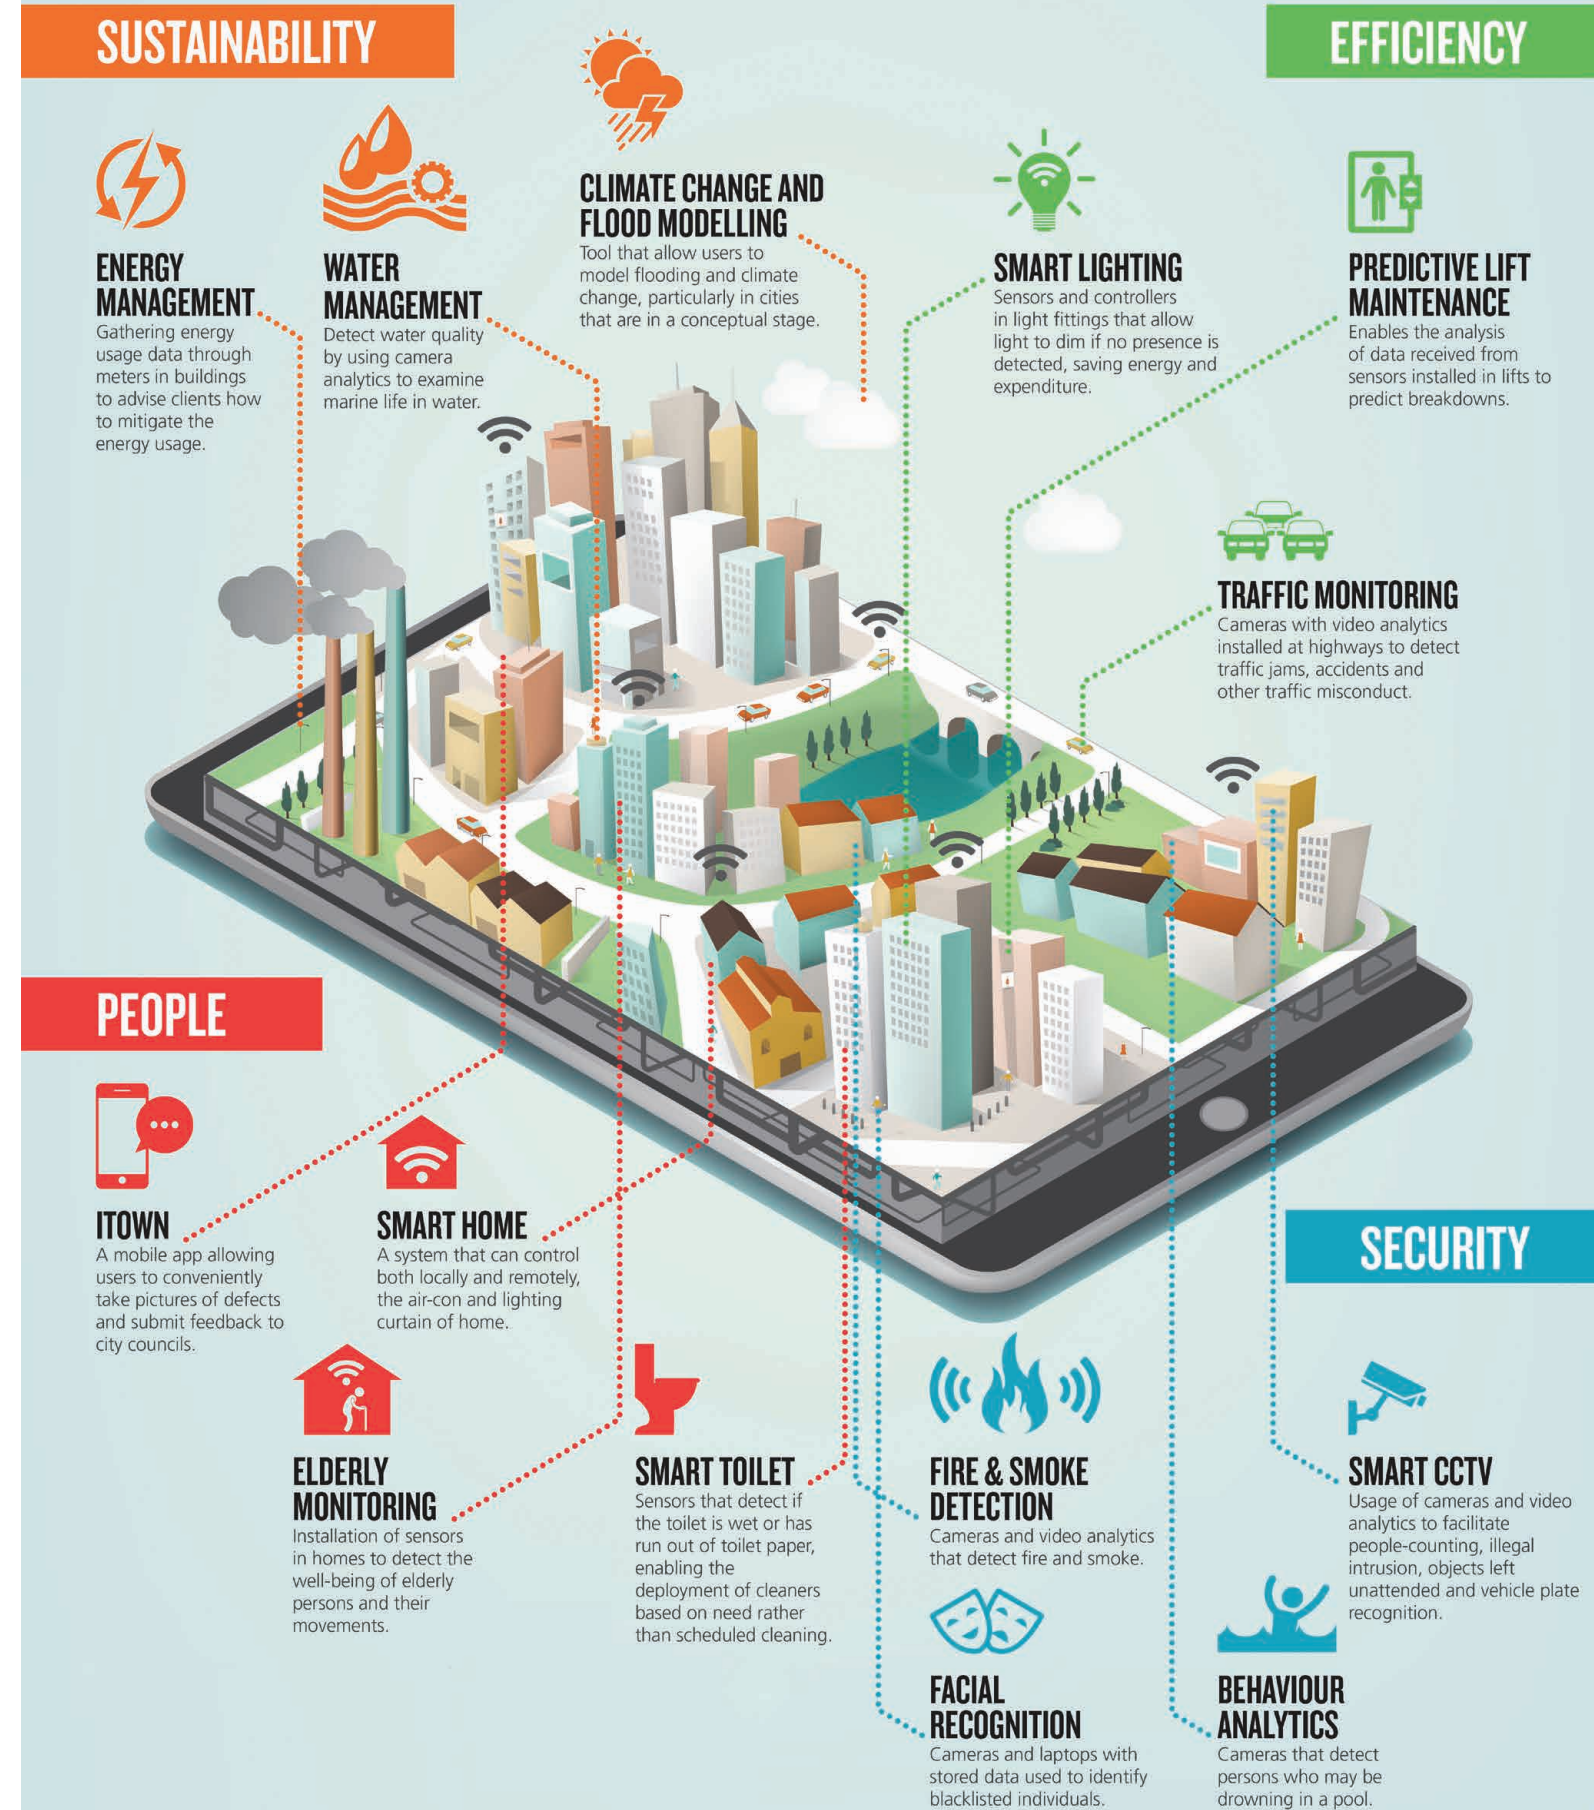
SUSTAINABILITY

ENERGY MANAGEMENT
Gathering energy usage data through meters in buildings to advise clients how to mitigate the energy usage.

WATER MANAGEMENT
Detect water quality by using camera analytics to examine marine life in water.

CLIMATE CHANGE AND FLOOD MODELLING
Tool that allow users to model flooding and climate change, particularly in cities that are in a conceptual stage.

EFFICIENCY

SMART LIGHTING
Sensors and controllers in light fittings that allow light to dim if no presence is detected, saving energy and expenditure.

PREDICTIVE LIFT MAINTENANCE
Enables the analysis of data received from sensors installed in lifts to predict breakdowns.

TRAFFIC MONITORING
Cameras with video analytics installed at highways to detect traffic jams, accidents and other traffic misconduct.

PEOPLE

ITOWN
A mobile app allowing users to conveniently take pictures of defects and submit feedback to city councils.

SMART HOME
A system that can control both locally and remotely, the air-con and lighting curtain of home.

ELDERLY MONITORING
Installation of sensors in homes to detect the well-being of elderly persons and their movements.

SMART TOILET
Sensors that detect if the toilet is wet or has run out of toilet paper, enabling the deployment of cleaners based on need rather than scheduled cleaning.

SECURITY

FIRE & SMOKE DETECTION
Cameras and video analytics that detect fire and smoke.

SMART CCTV
Usage of cameras and video analytics to facilitate people-counting, illegal intrusion, objects left unattended and vehicle plate recognition.

FACIAL RECOGNITION
Cameras and laptops with stored data used to identify blacklisted individuals.

BEHAVIOUR ANALYTICS
Cameras that detect persons who may be drowning in a pool.